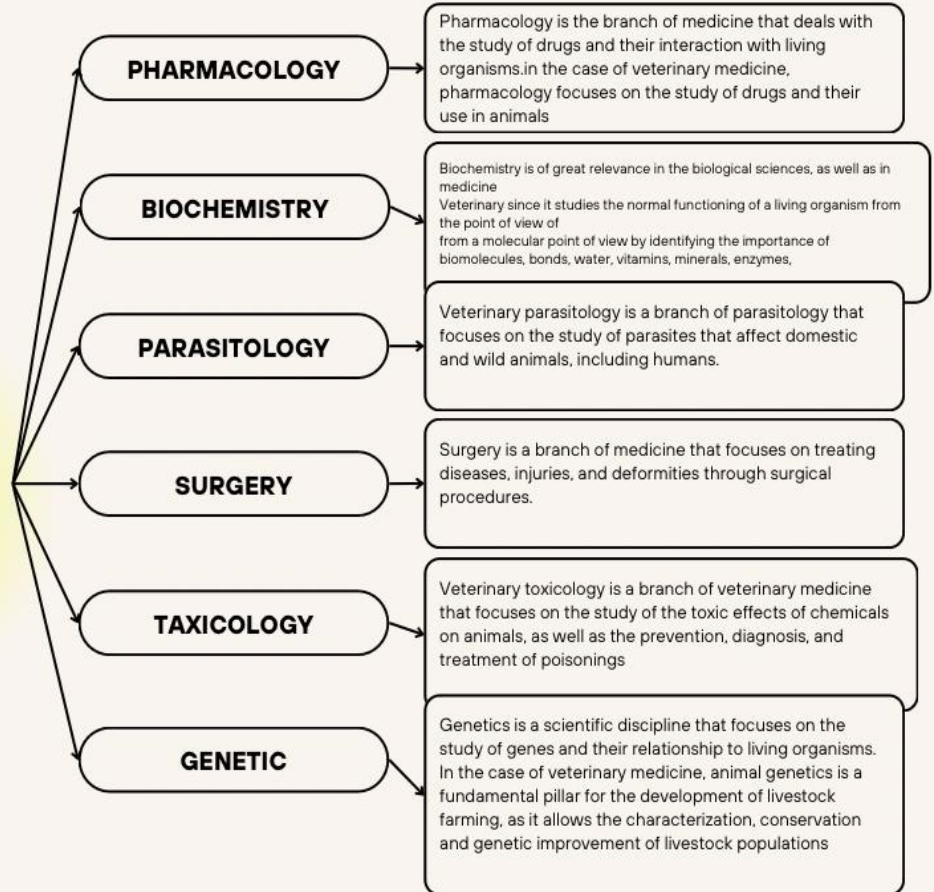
PHARMACOLOGY

Pharmacology is the branch of medicine that deals with the study of drugs and their interaction with living organisms.in the case of veterinary medicine, pharmacology focuses on the study of drugs and their use in animals

BIOCHEMISTRY

Biochemistry is of great relevance in the biological sciences, as well as in medicine
Veterinary since it studies the normal functioning of a living organism from the point of view of
from a molecular point of view by identifying the importance of biomolecules, bonds, water, vitamins, minerals, enzymes,

PARASITOLOGY

Veterinary parasitology is a branch of parasitology that focuses on the study of parasites that affect domestic and wild animals, including humans.

SURGERY

Surgery is a branch of medicine that focuses on treating diseases, injuries, and deformities through surgical procedures.

TAXICOLOGY

Veterinary toxicology is a branch of veterinary medicine that focuses on the study of the toxic effects of chemicals on animals, as well as the prevention, diagnosis, and treatment of poisonings

GENETIC

Genetics is a scientific discipline that focuses on the study of genes and their relationship to living organisms. In the case of veterinary medicine, animal genetics is a fundamental pillar for the development of livestock farming, as it allows the characterization, conservation and genetic improvement of livestock populations